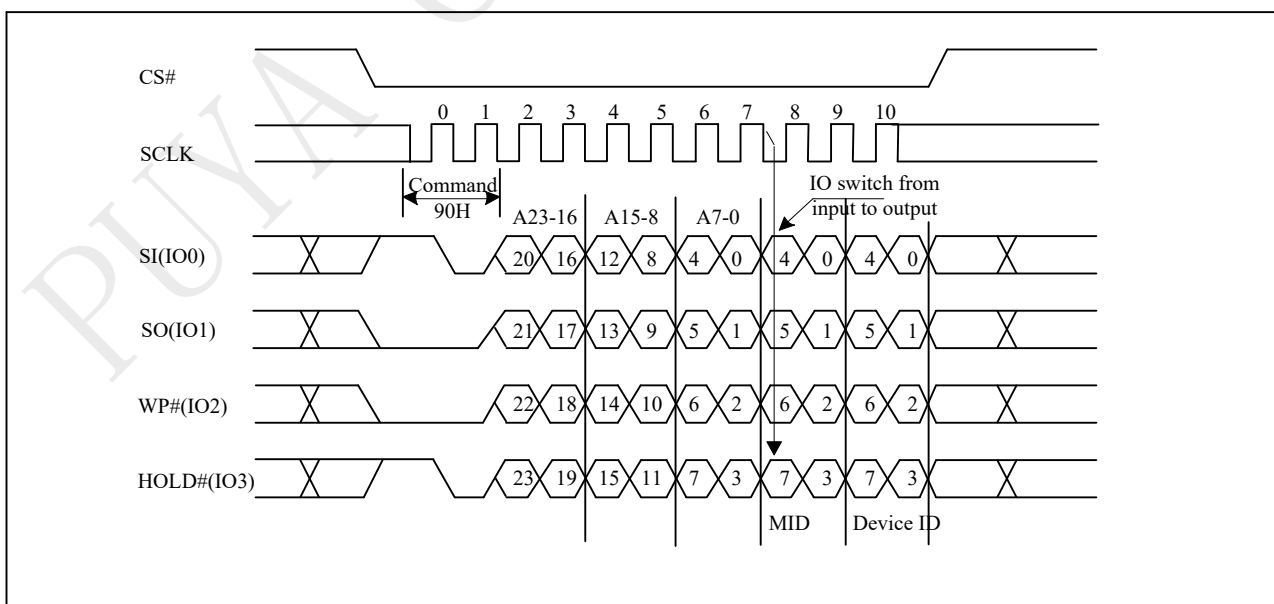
CS#

SCLK

0 1 2 3 4 5 6 7 8 9 10

Command 90H

A23-16 A15-8 A7-0

IO switch from input to output

SI(IO0) 20 16 12 8 4 0 4 0 4 0

SO(IO1) 21 17 13 9 5 1 5 1 5 1

WP#(IO2) 22 18 14 10 6 2 6 2 6 2

HOLD#(IO3) 23 19 15 11 7 3 7 3 7 3

MID Device ID

PUYA